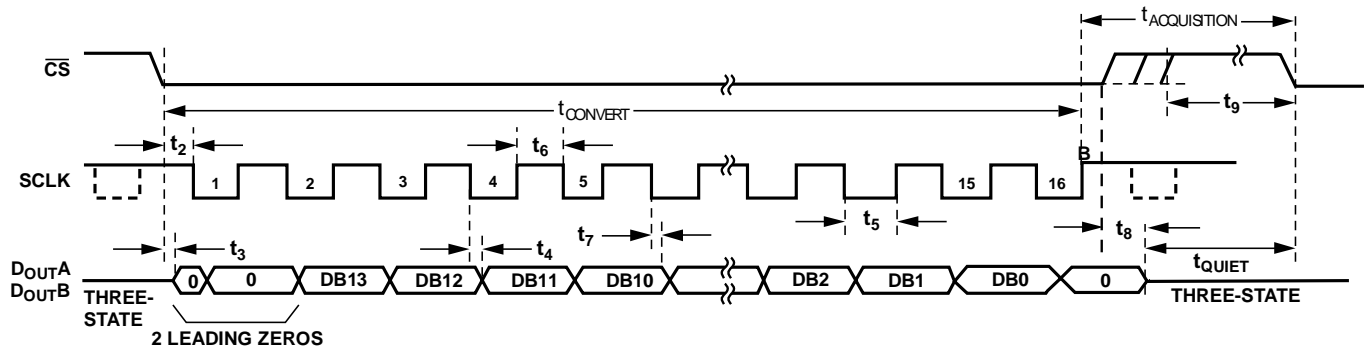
$t_{ACQUISITION}$

$\overline{CS}$

$t_{CONVERT}$

$t_2$

$t_6$

$t_9$

B

SCLK

1 2 3 4 5 15 16

$t_5$

$t_3$

$t_4$

$t_7$

$t_8$

$t_{QUIET}$

$D_{OUT}A$
$D_{OUT}B$

THREE-STATE

0 0 DB13 DB12 DB11 DB10 DB2 DB1 DB0 0

THREE-STATE

2 LEADING ZEROS